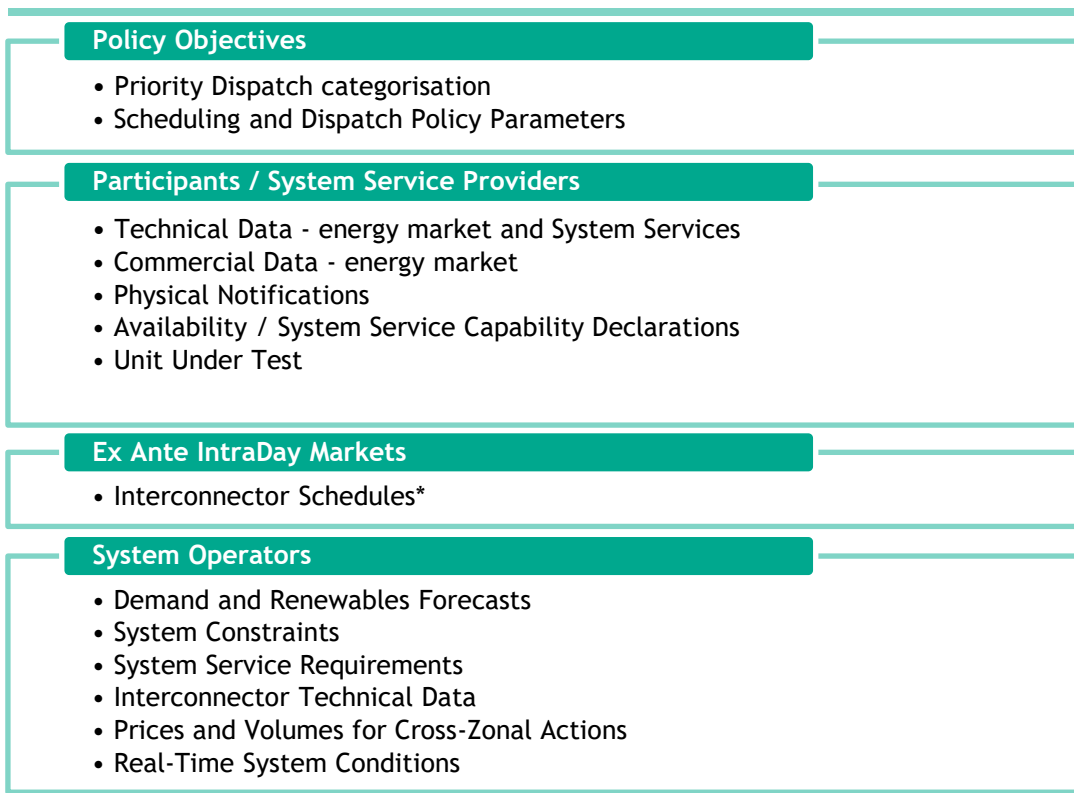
Policy Objectives

• Priority Dispatch categorisation
• Scheduling and Dispatch Policy Parameters

Participants / System Service Providers

• Technical Data - energy market and System Services
• Commercial Data - energy market
• Physical Notifications
• Availability / System Service Capability Declarations
• Unit Under Test

Ex Ante IntraDay Markets

• Interconnector Schedules*

System Operators

• Demand and Renewables Forecasts
• System Constraints
• System Service Requirements
• Interconnector Technical Data
• Prices and Volumes for Cross-Zonal Actions
• Real-Time System Conditions